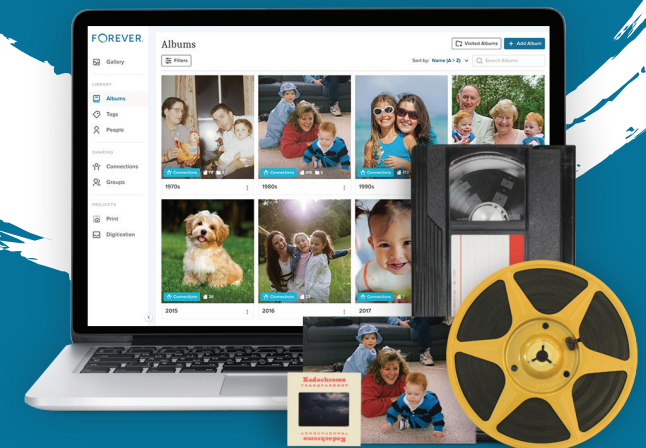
FOREVER.

Gallery

LIBRARY

Albums

Tags

People

SHARING

Connections

Groups

PROJECTS

Print

Digitization

Albums

Visited Albums

+ Add Album

Filters

Sort by: Name (A > Z)

Search Albums

Connections

1970s

Connections

1980s

Connections

1990s

Connections

2015

Connections

2016

Connections

2017

Kodachrome

TRANSPARENCY

Kodachrome

TRANSPARENCY